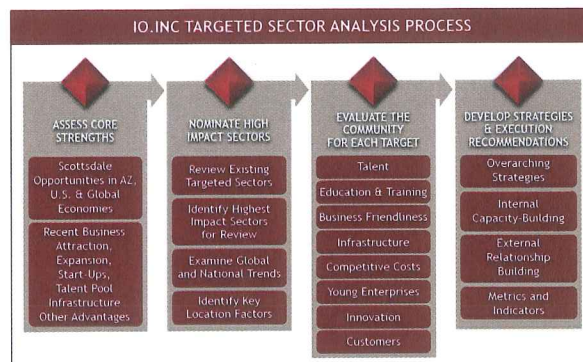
IO.INC TARGETED SECTOR ANALYSIS PROCESS

ASSESS CORE STRENGTHS

Scottsdale Opportunities in AZ, U.S. & Global Economies

Recent Business Attraction, Expansion, Start-Ups, Talent Pool Infrastructure Other Advantages

NOMINATE HIGH IMPACT SECTORS

Review Existing Targeted Sectors

Identify Highest Impact Sectors for Review

Examine Global and National Trends

Identify Key Location Factors

EVALUATE THE COMMUNITY FOR EACH TARGET

Talent

Education & Training

Business Friendliness

Infrastructure

Competitive Costs

Young Enterprises

Innovation

Customers

DEVELOP STRATEGIES & EXECUTION RECOMMENDATIONS

Overarching Strategies

Internal Capacity-Building

External Relationship Building

Metrics and Indicators